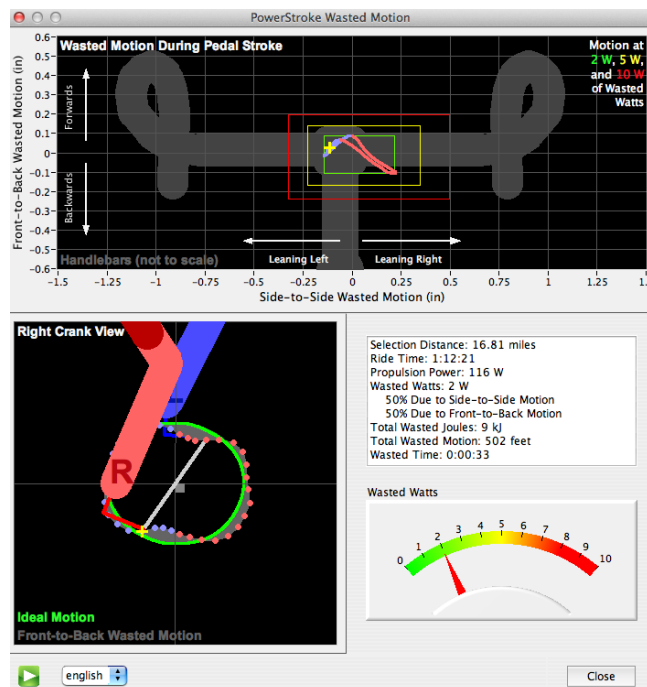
PowerStroke Wasted Motion

Wasted Motion During Pedal Stroke

Motion at 2 W, 5 W, and 10 W of Wasted Watts

Front-to-Back Wasted Motion (in)

0.6
0.5
0.4
0.3
0.2
0.1
0
-0.1
-0.2
-0.3
-0.4
-0.5
-0.6

Forwards

Backwards

Leaning Left

Leaning Right

Handlebars (not to scale)

-1.5 -1.25 -1 -0.75 -0.5 -0.25 0 0.25 0.5 0.75 1 1.25 1.5

Side-to-Side Wasted Motion (in)

Right Crank View

R

Ideal Motion

Front-to-Back Wasted Motion

Selection Distance: 16.81 miles
Ride Time: 1:12:21
Propulsion Power: 116 W
Wasted Watts: 2 W
50% Due to Side-to-Side Motion
50% Due to Front-to-Back Motion
Total Wasted Joules: 9 kJ
Total Wasted Motion: 502 feet
Wasted Time: 0:00:33

Wasted Watts

0 1 2 3 4 5 6 7 8 9 10

english

Close